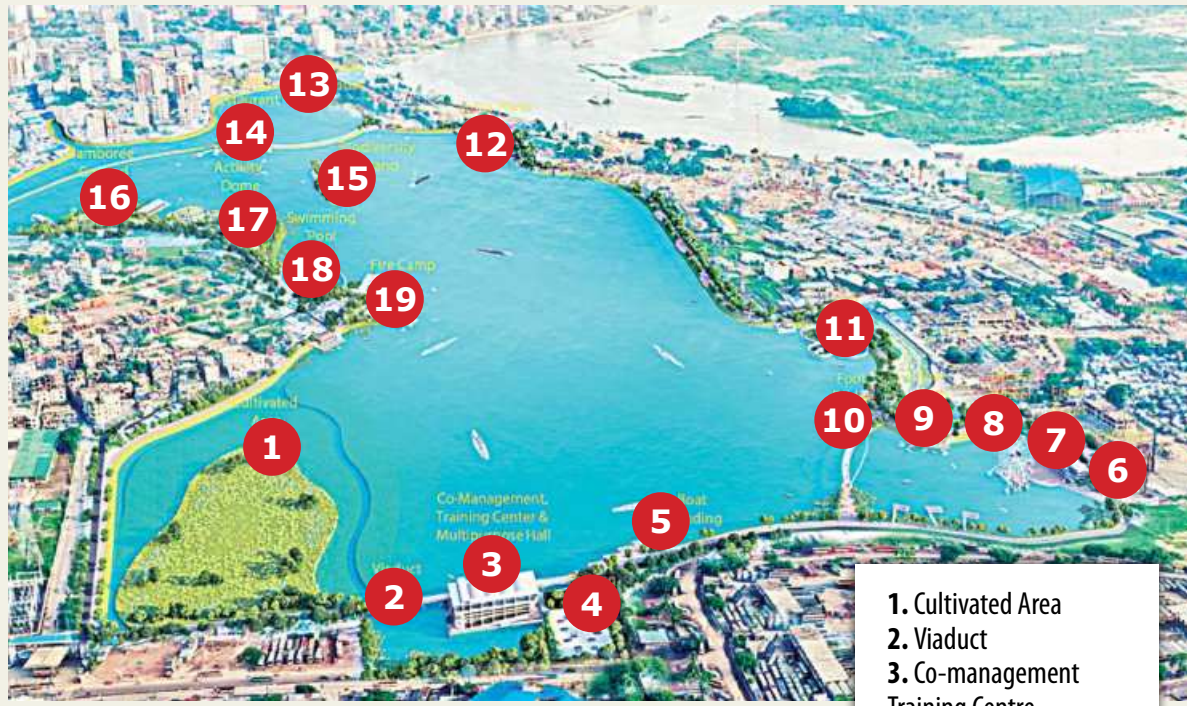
13
Restaurant
14
Activity Dome
12
Biodiversity Island
15
Jamboree
16
17
Swimming Pool
18
Fire Camp
19
11
Food
10
9
8
7
6
Cultivated Area
1
Co-Management, Training Center & Multipurpose Hall
Boat Landing
5
3
Viaduct
2
4

**1.** Cultivated Area
**2.** Viaduct
**3.** Co-management Training Centre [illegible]